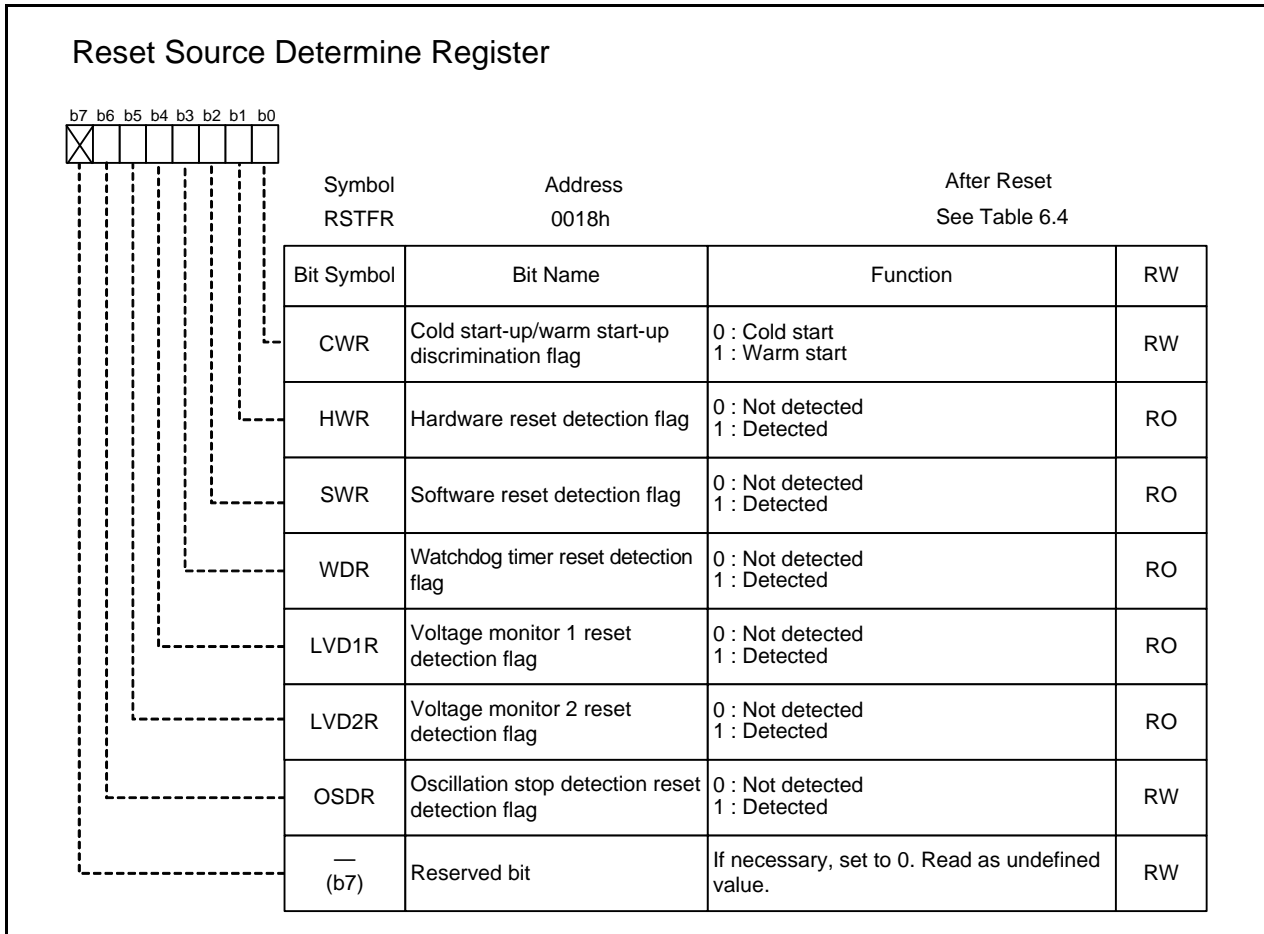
Reset Source Determine Register

b7 b6 b5 b4 b3 b2 b1 b0

Symbol RSTFR

Address 0018h

After Reset See Table 6.4

| Bit Symbol | Bit Name | Function | RW |
|---|---|---|---|
| CWR | Cold start-up/warm start-up discrimination flag | 0 : Cold start<br>1 : Warm start | RW |
| HWR | Hardware reset detection flag | 0 : Not detected<br>1 : Detected | RO |
| SWR | Software reset detection flag | 0 : Not detected<br>1 : Detected | RO |
| WDR | Watchdog timer reset detection flag | 0 : Not detected<br>1 : Detected | RO |
| LVD1R | Voltage monitor 1 reset detection flag | 0 : Not detected<br>1 : Detected | RO |
| LVD2R | Voltage monitor 2 reset detection flag | 0 : Not detected<br>1 : Detected | RO |
| OSDR | Oscillation stop detection reset detection flag | 0 : Not detected<br>1 : Detected | RW |
| —<br>(b7) | Reserved bit | If necessary, set to 0. Read as undefined value. | RW |